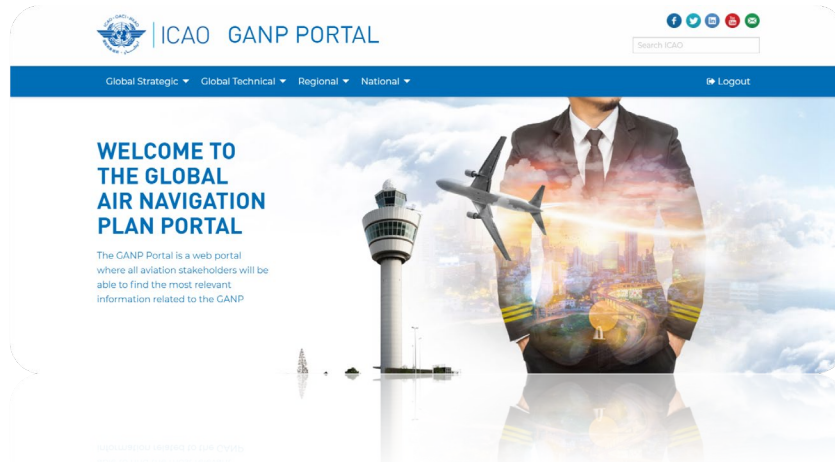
ICAO GANP PORTAL

Search ICAO

Global Strategic ▾ Global Technical ▾ Regional ▾ National ▾

Logout

WELCOME TO THE GLOBAL AIR NAVIGATION PLAN PORTAL

The GANP Portal is a web portal where all aviation stakeholders will be able to find the most relevant information related to the GANP